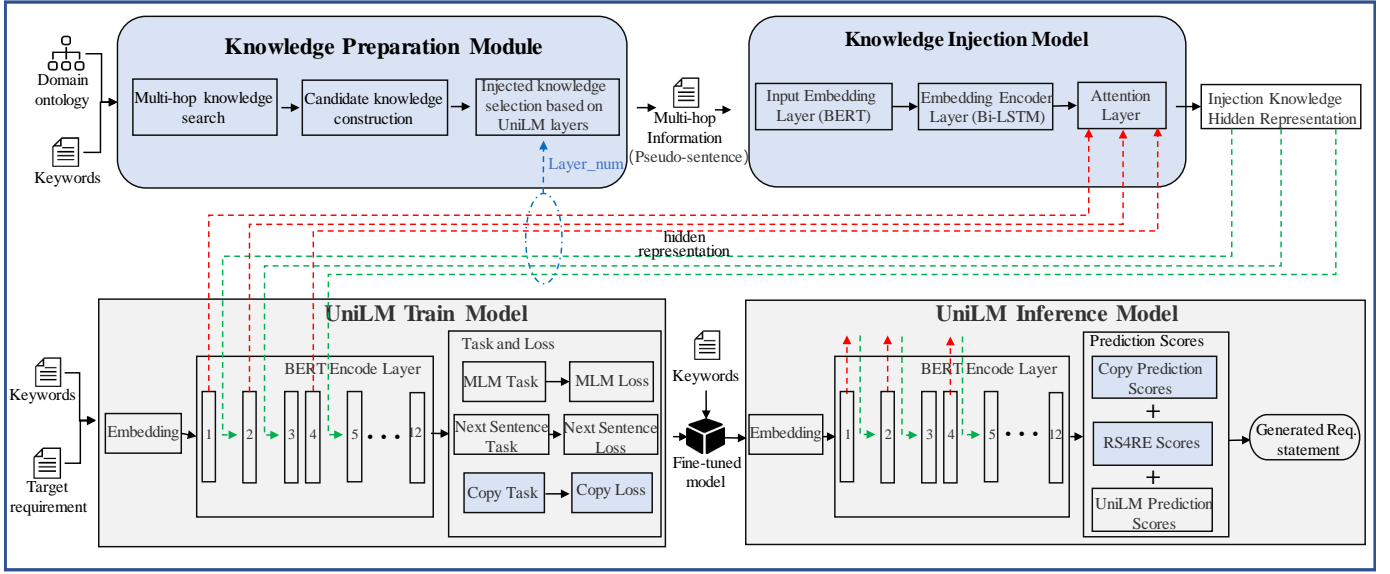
Domain ontology

Keywords

Knowledge Preparation Module

Multi-hop knowledge search

Candidate knowledge construction

Injected knowledge selection based on UniLM layers

Layer_num

Multi-hop Information (Pseudo-sentence)

Knowledge Injection Model

Input Embedding Layer (BERT)

Embedding Encoder Layer (Bi-LSTM)

Attention Layer

Injection Knowledge Hidden Representation

hidden representation

UniLM Train Model

Keywords

Target requirement

Embedding

BERT Encode Layer

1 2 3 4 5 • • • 12

Task and Loss

MLM Task

MLM Loss

Next Sentence Task

Next Sentence Loss

Copy Task

Copy Loss

Keywords

Fine-tuned model

UniLM Inference Model

Embedding

BERT Encode Layer

1 2 3 4 5 • • • 12

Prediction Scores

Copy Prediction Scores

+

RS4RE Scores

+

UniLM Prediction Scores

Generated Req. statement